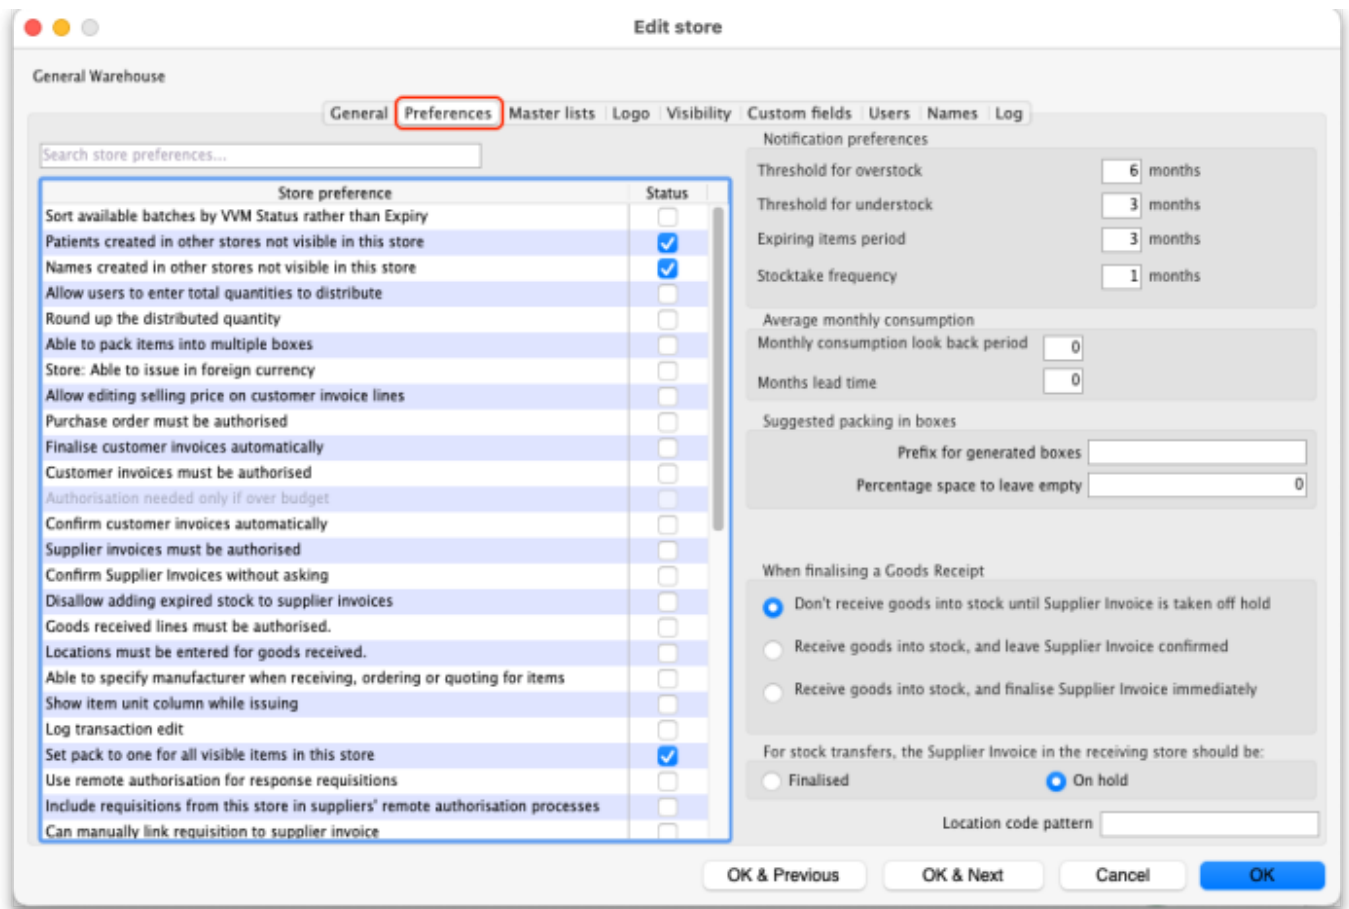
Edit store

General Warehouse

General | Preferences | Master lists | Logo | Visibility | Custom fields | Users | Names | Log

Search store preferences...

| Store preference | Status |
|---|---|
| Sort available batches by VVM Status rather than Expiry | ☐ |
| Patients created in other stores not visible in this store | ☑ |
| Names created in other stores not visible in this store | ☑ |
| Allow users to enter total quantities to distribute | ☐ |
| Round up the distributed quantity | ☐ |
| Able to pack items into multiple boxes | ☐ |
| Store: Able to issue in foreign currency | ☐ |
| Allow editing selling price on customer invoice lines | ☐ |
| Purchase order must be authorised | ☐ |
| Finalise customer invoices automatically | ☐ |
| Customer invoices must be authorised | ☐ |
| Authorisation needed only if over budget | ☐ |
| Confirm customer invoices automatically | ☐ |
| Supplier invoices must be authorised | ☐ |
| Confirm Supplier Invoices without asking | ☐ |
| Disallow adding expired stock to supplier invoices | ☐ |
| Goods received lines must be authorised. | ☐ |
| Locations must be entered for goods received. | ☐ |
| Able to specify manufacturer when receiving, ordering or quoting for items | ☐ |
| Show item unit column while issuing | ☐ |
| Log transaction edit | ☐ |
| Set pack to one for all visible items in this store | ☑ |
| Use remote authorisation for response requisitions | ☐ |
| Include requisitions from this store in suppliers' remote authorisation processes | ☐ |
| Can manually link requisition to supplier invoice | ☐ |

Notification preferences
Threshold for overstock 6 months
Threshold for understock 3 months
Expiring items period 3 months
Stocktake frequency 1 months

Average monthly consumption
Monthly consumption look back period 0
Months lead time 0

Suggested packing in boxes
Prefix for generated boxes
Percentage space to leave empty 0

When finalising a Goods Receipt
Don't receive goods into stock until Supplier Invoice is taken off hold
Receive goods into stock, and leave Supplier Invoice confirmed
Receive goods into stock, and finalise Supplier Invoice immediately

For stock transfers, the Supplier Invoice in the receiving store should be:
Finalised
On hold

Location code pattern

OK & Previous
OK & Next
Cancel
OK